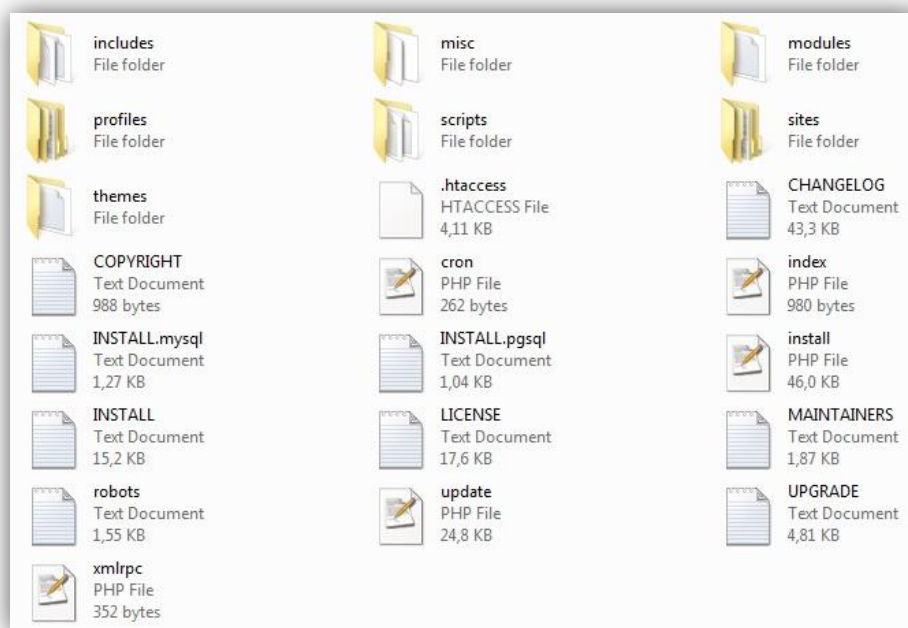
includes
File folder

misc
File folder

modules
File folder

profiles
File folder

scripts
File folder

sites
File folder

themes
File folder

.htaccess
HTACCESS File
4,11 KB

CHANGELOG
Text Document
43,3 KB

COPYRIGHT
Text Document
988 bytes

cron
PHP File
262 bytes

index
PHP File
980 bytes

INSTALL.mysql
Text Document
1,27 KB

INSTALL.pgsql
Text Document
1,04 KB

install
PHP File
46,0 KB

INSTALL
Text Document
15,2 KB

LICENSE
Text Document
17,6 KB

MAINTAINERS
Text Document
1,87 KB

robots
Text Document
1,55 KB

update
PHP File
24,8 KB

UPGRADE
Text Document
4,81 KB

xmlrpc
PHP File
352 bytes